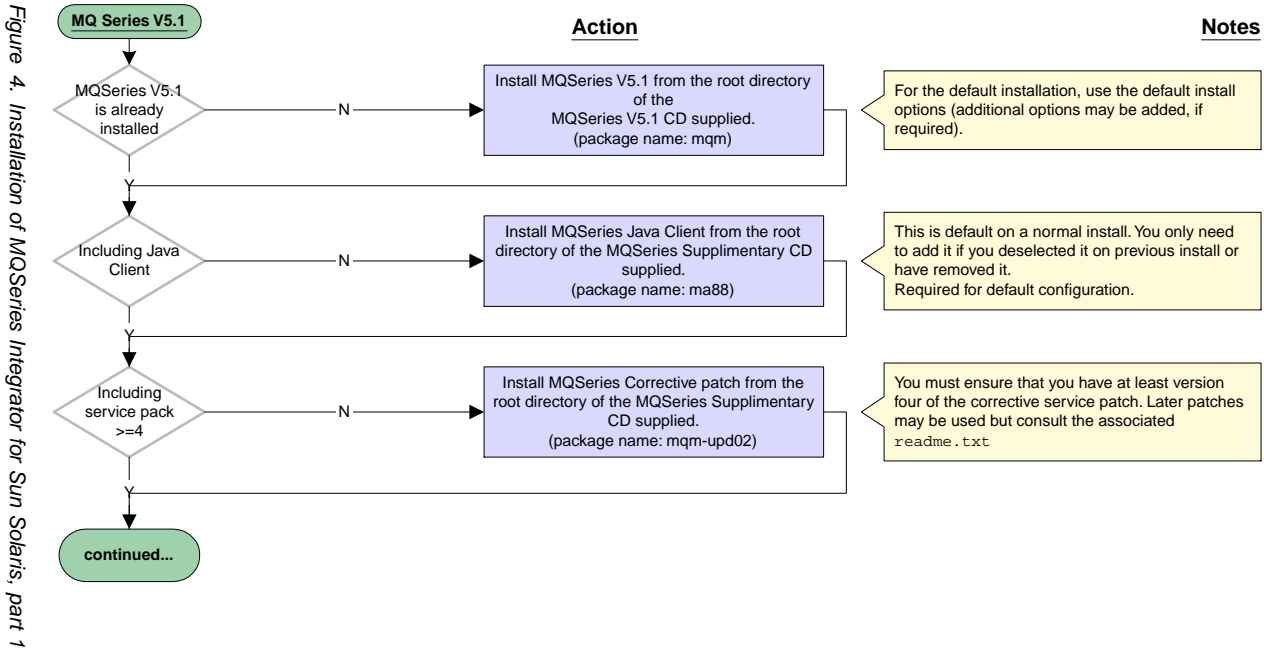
Figure 4. Installation of MQSeries Integrator for Sun Solaris, part 1

MQ Series V5.1

Action

Notes

MQSeries V5.1 is already installed

N

Install MQSeries V5.1 from the root directory of the MQSeries V5.1 CD supplied. (package name: mqm)

For the default installation, use the default install options (additional options may be added, if required).

Y

Including Java Client

N

Install MQSeries Java Client from the root directory of the MQSeries Supplimentary CD supplied. (package name: ma88)

This is default on a normal install. You only need to add it if you deselected it on previous install or have removed it.
Required for default configuration.

Y

Including service pack >=4

N

Install MQSeries Corrective patch from the root directory of the MQSeries Supplimentary CD supplied. (package name: mqm-upd02)

You must ensure that you have at least version four of the corrective service patch. Later patches may be used but consult the associated readme.txt

Y

continued...